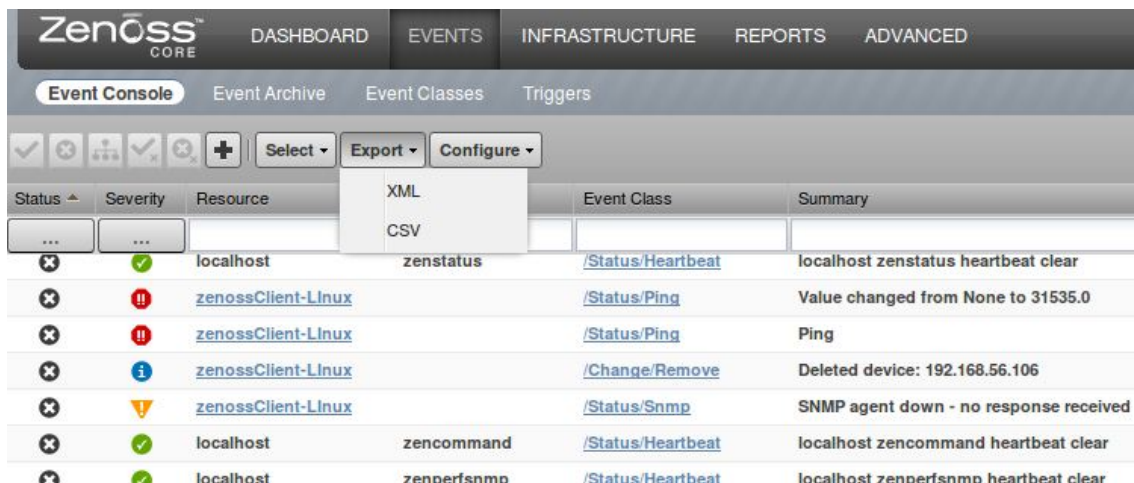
Zenoss™ CORE DASHBOARD EVENTS INFRASTRUCTURE REPORTS ADVANCED

Event Console Event Archive Event Classes Triggers

Select ▾ Export ▾ Configure ▾

XML
CSV

| Status ▲ | Severity | Resource | | Event Class | Summary |
|---|---|---|---|---|---|
| ... | ... | | | | |
| | | localhost | zenstatus | /Status/Heartbeat | localhost zenstatus heartbeat clear |
| | | zenossClient-LInux | | /Status/Ping | Value changed from None to 31535.0 |
| | | zenossClient-LInux | | /Status/Ping | Ping |
| | | zenossClient-LInux | | /Change/Remove | Deleted device: 192.168.56.106 |
| | | zenossClient-LInux | | /Status/Snmp | SNMP agent down - no response received |
| | | localhost | zencommand | /Status/Heartbeat | localhost zencommand heartbeat clear |
| | | localhost | zenperfsnmp | /Status/Heartbeat | localhost zenperfsnmp heartbeat clear |